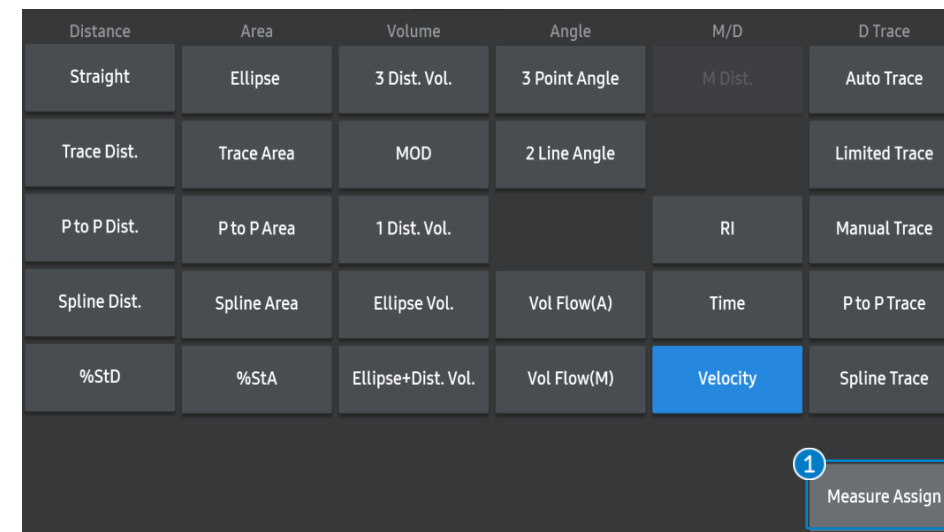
| Distance | Area | Volume | Angle | M/D | D Trace |
|---|---|---|---|---|---|
| Straight | Ellipse | 3 Dist. Vol. | 3 Point Angle | M Dist. | Auto Trace |
| Trace Dist. | Trace Area | MOD | 2 Line Angle | | Limited Trace |
| P to P Dist. | P to P Area | 1 Dist. Vol. | | RI | Manual Trace |
| Spline Dist. | Spline Area | Ellipse Vol. | Vol Flow(A) | Time | P to P Trace |
| %StD | %StA | Ellipse+Dist. Vol. | Vol Flow(M) | Velocity | Spline Trace |

1

Measure Assign